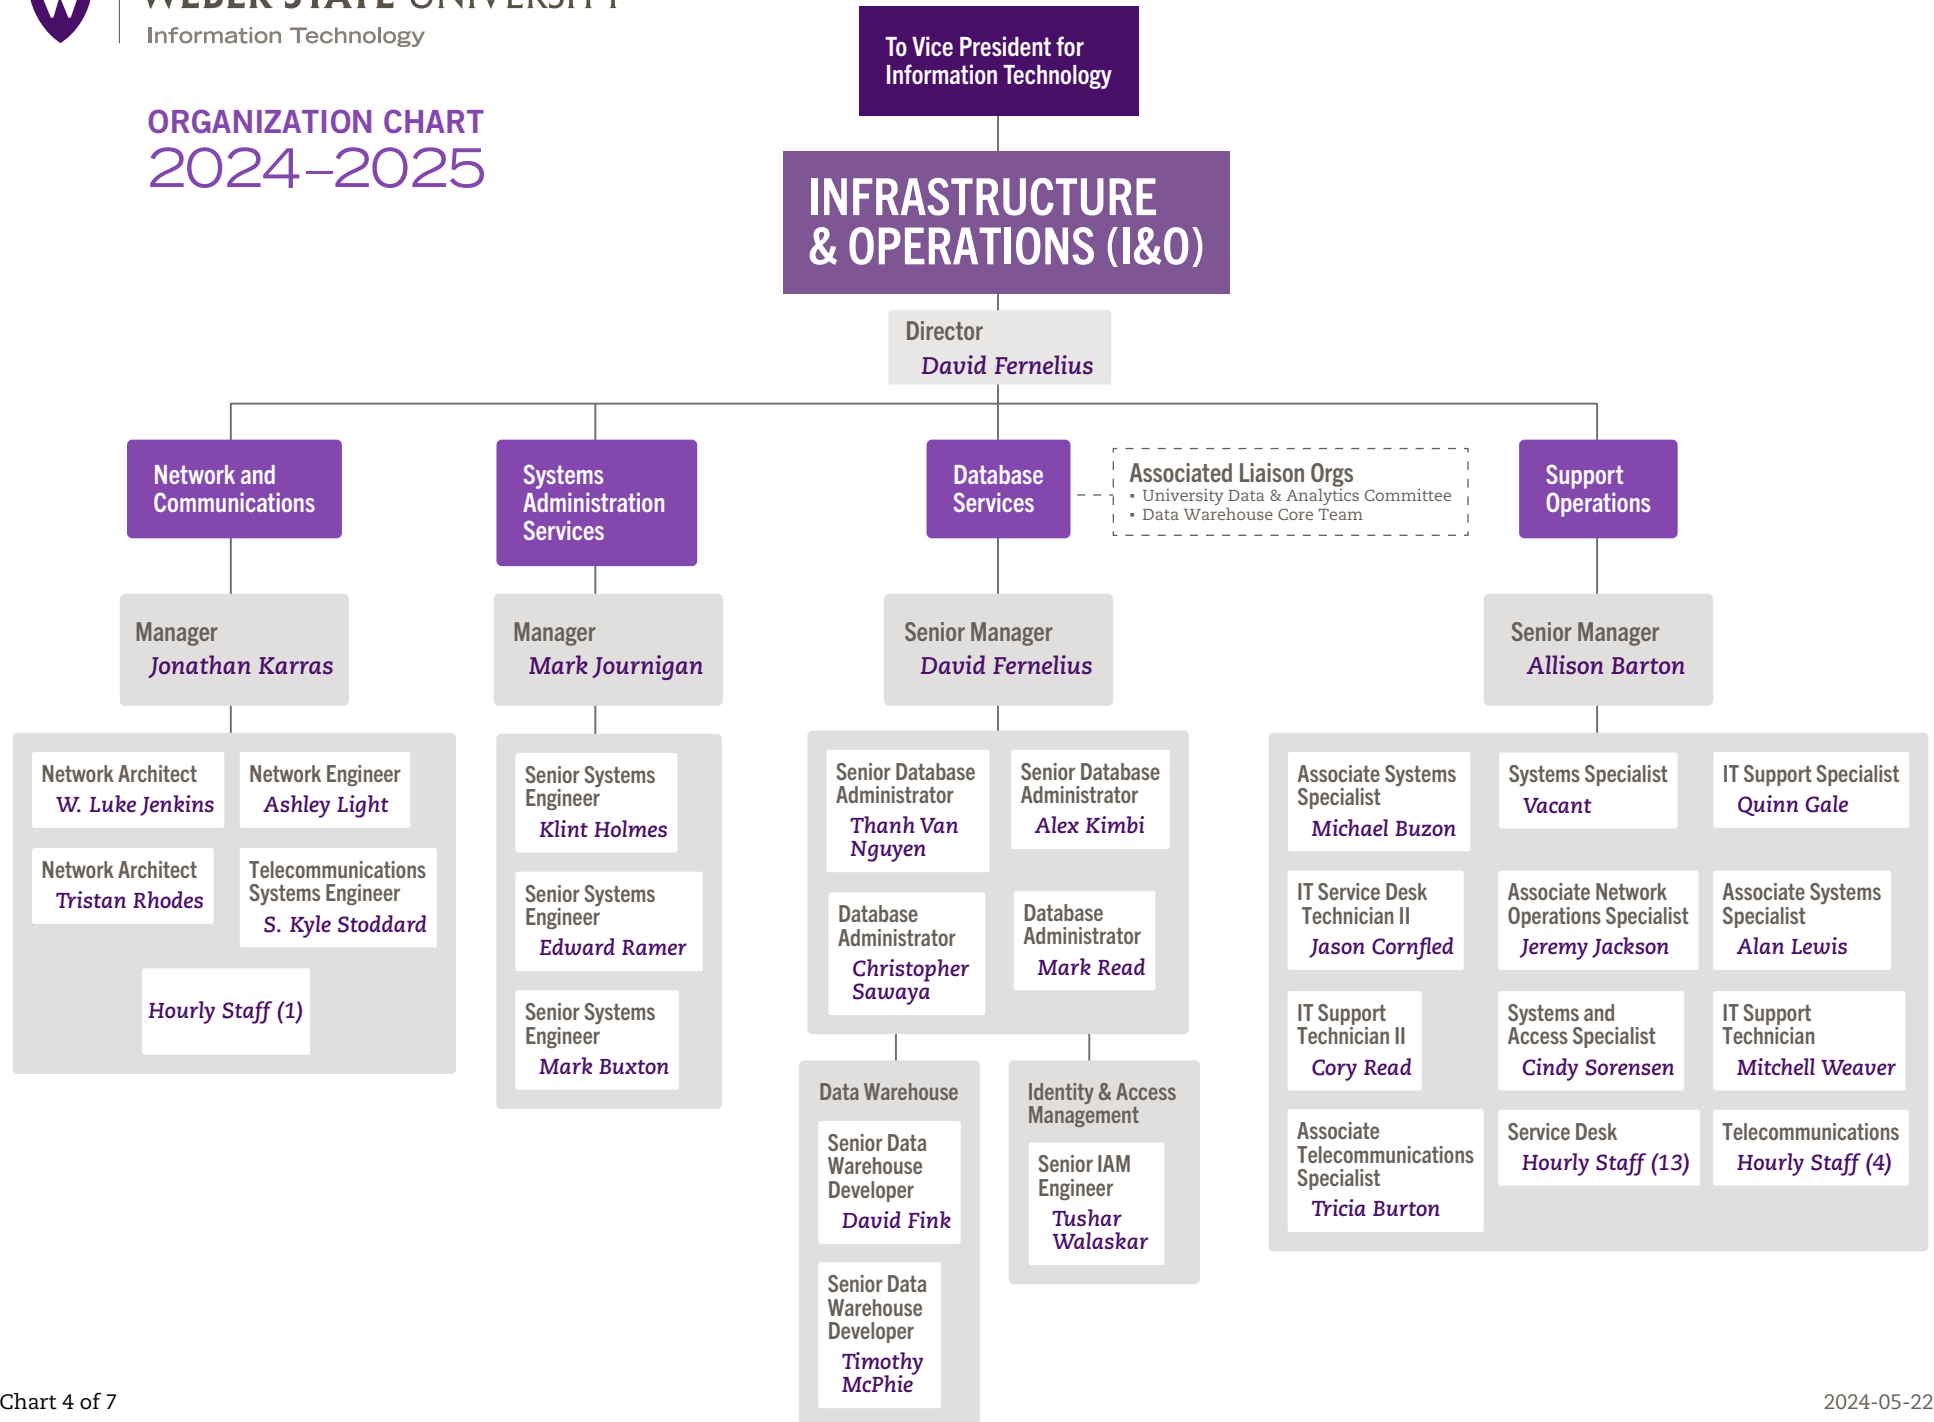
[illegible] STATE UNIVERSITY
Information Technology

ORGANIZATION CHART
2024–2025

To Vice President for Information Technology

INFRASTRUCTURE & OPERATIONS (I&O)

Director
David Fernelius

Network and Communications

Manager
Jonathan Karras

Network Architect
W. Luke Jenkins

Network Engineer
Ashley Light

Network Architect
Tristan Rhodes

Telecommunications Systems Engineer
S. Kyle Stoddard

Hourly Staff (1)

Systems Administration Services

Manager
Mark Journigan

Senior Systems Engineer
Klint Holmes

Senior Systems Engineer
Edward Ramer

Senior Systems Engineer
Mark Buxton

Database Services

Associated Liaison Orgs
• University Data & Analytics Committee
• Data Warehouse Core Team

Senior Manager
David Fernelius

Senior Database Administrator
Thanh Van Nguyen

Senior Database Administrator
Alex Kimbi

Database Administrator
Christopher Sawaya

Database Administrator
Mark Read

Data Warehouse

Senior Data Warehouse Developer
David Fink

Senior Data Warehouse Developer
Timothy McPhie

Identity & Access Management

Senior IAM Engineer
Tushar Walaskar

Support Operations

Senior Manager
Allison Barton

Associate Systems Specialist
Michael Buzon

Systems Specialist
Vacant

IT Support Specialist
Quinn Gale

IT Service Desk Technician II
Jason Cornfled

Associate Network Operations Specialist
Jeremy Jackson

Associate Systems Specialist
Alan Lewis

IT Support Technician II
Cory Read

Systems and Access Specialist
Cindy Sorensen

IT Support Technician
Mitchell Weaver

Associate Telecommunications Specialist
Tricia Burton

Service Desk
Hourly Staff (13)

Telecommunications
Hourly Staff (4)

Chart 4 of 7

2024-05-22